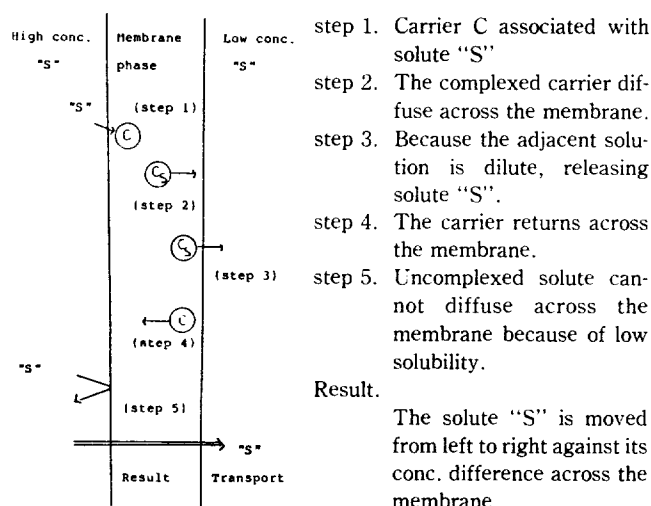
High conc.
"S"

Membrane
phase

Low conc.
"S"

"S"
(step 1)
C

CS
(step 2)

CS
(step 3)

C
(atep 4)

"S"

(step 5)

"S"

Result
Transport

step 1. Carrier C associated with solute "S"

step 2. The complexed carrier diffuse across the membrane.

step 3. Because the adjacent solution is dilute, releasing solute "S".

step 4. The carrier returns across the membrane.

step 5. Uncomplexed solute cannot diffuse across the membrane because of low solubility.

Result.

The solute "S" is moved from left to right against its conc. difference across the membrane.